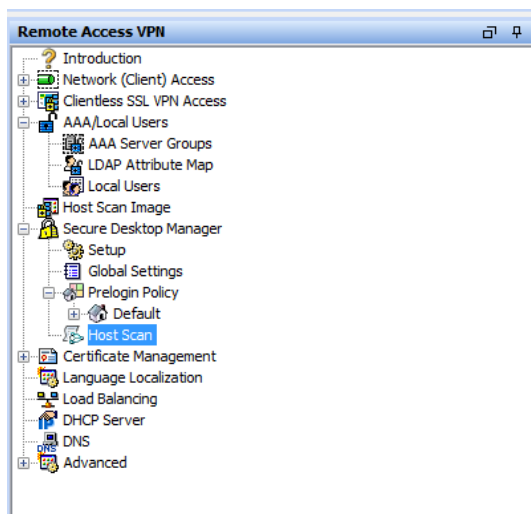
Remote Access VPN

Introduction
Network (Client) Access
Clientless SSL VPN Access
AAA/Local Users
AAA Server Groups
LDAP Attribute Map
Local Users
Host Scan Image
Secure Desktop Manager
Setup
Global Settings
Prelogin Policy
Default
Host Scan
Certificate Management
Language Localization
Load Balancing
DHCP Server
DNS
Advanced